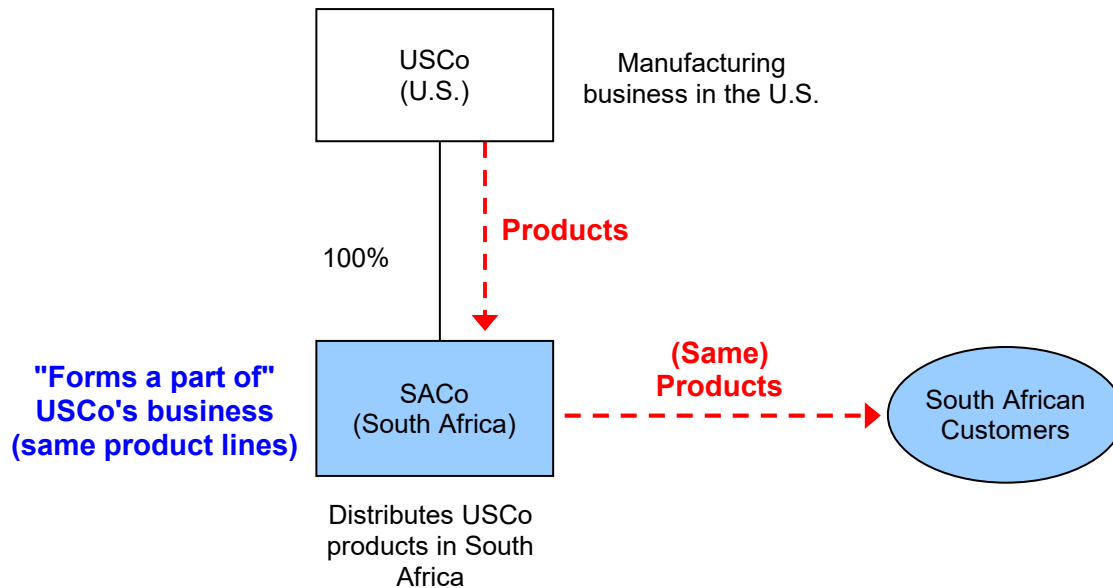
USCo
(U.S.)

Manufacturing business in the U.S.

Products

100%

"Forms a part of" USCo's business (same product lines)

SACo
(South Africa)

(Same) Products

South African Customers

Distributes USCo products in South Africa